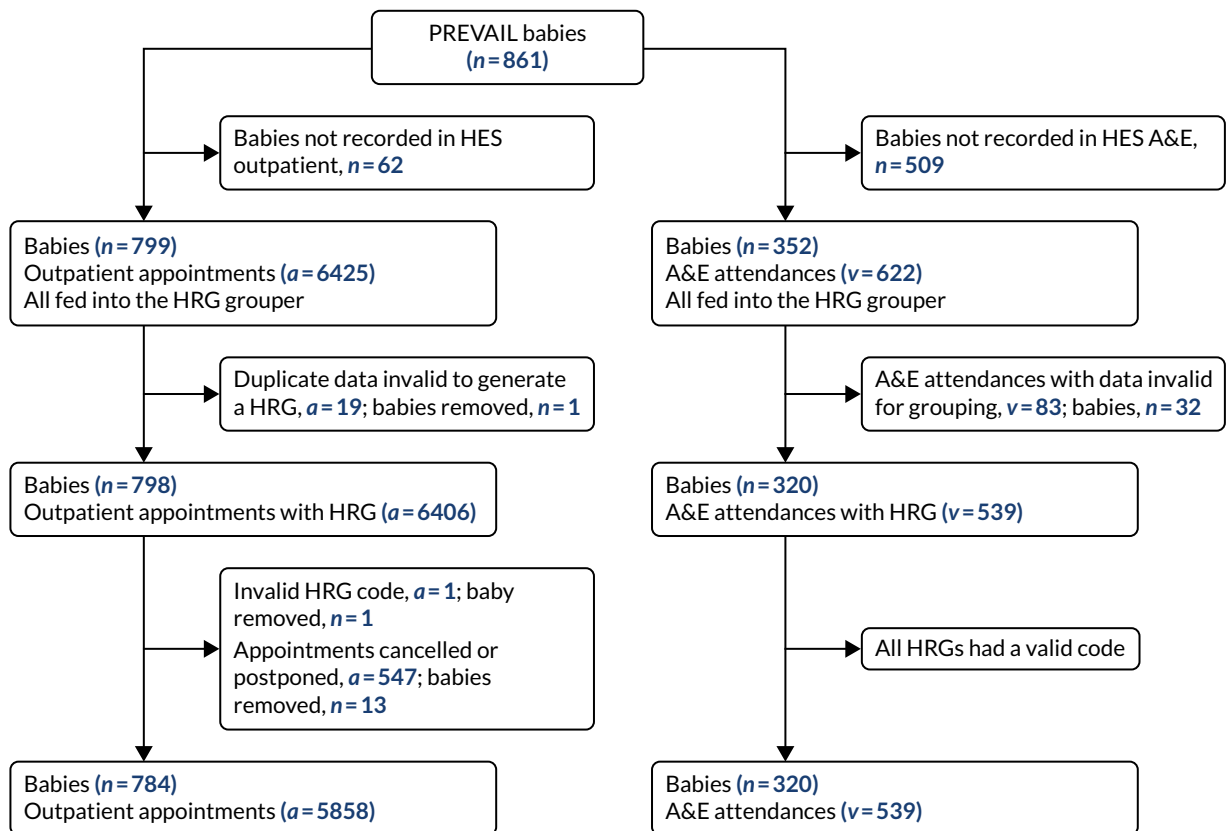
PREVAIL babies
($n = 861$)

Babies not recorded in HES outpatient, $n = 62$

Babies ($n = 799$)
Outpatient appointments ($a = 6425$)
All fed into the HRG grouper

Duplicate data invalid to generate a HRG, $a = 19$; babies removed, $n = 1$

Babies ($n = 798$)
Outpatient appointments with HRG ($a = 6406$)

Invalid HRG code, $a = 1$; baby removed, $n = 1$
Appointments cancelled or postponed, $a = 547$; babies removed, $n = 13$

Babies ($n = 784$)
Outpatient appointments ($a = 5858$)

Babies not recorded in HES A&E, $n = 509$

Babies ($n = 352$)
A&E attendances ($v = 622$)
All fed into the HRG grouper

A&E attendances with data invalid for grouping, $v = 83$; babies, $n = 32$

Babies ($n = 320$)
A&E attendances with HRG ($v = 539$)

All HRGs had a valid code

Babies ($n = 320$)
A&E attendances ($v = 539$)